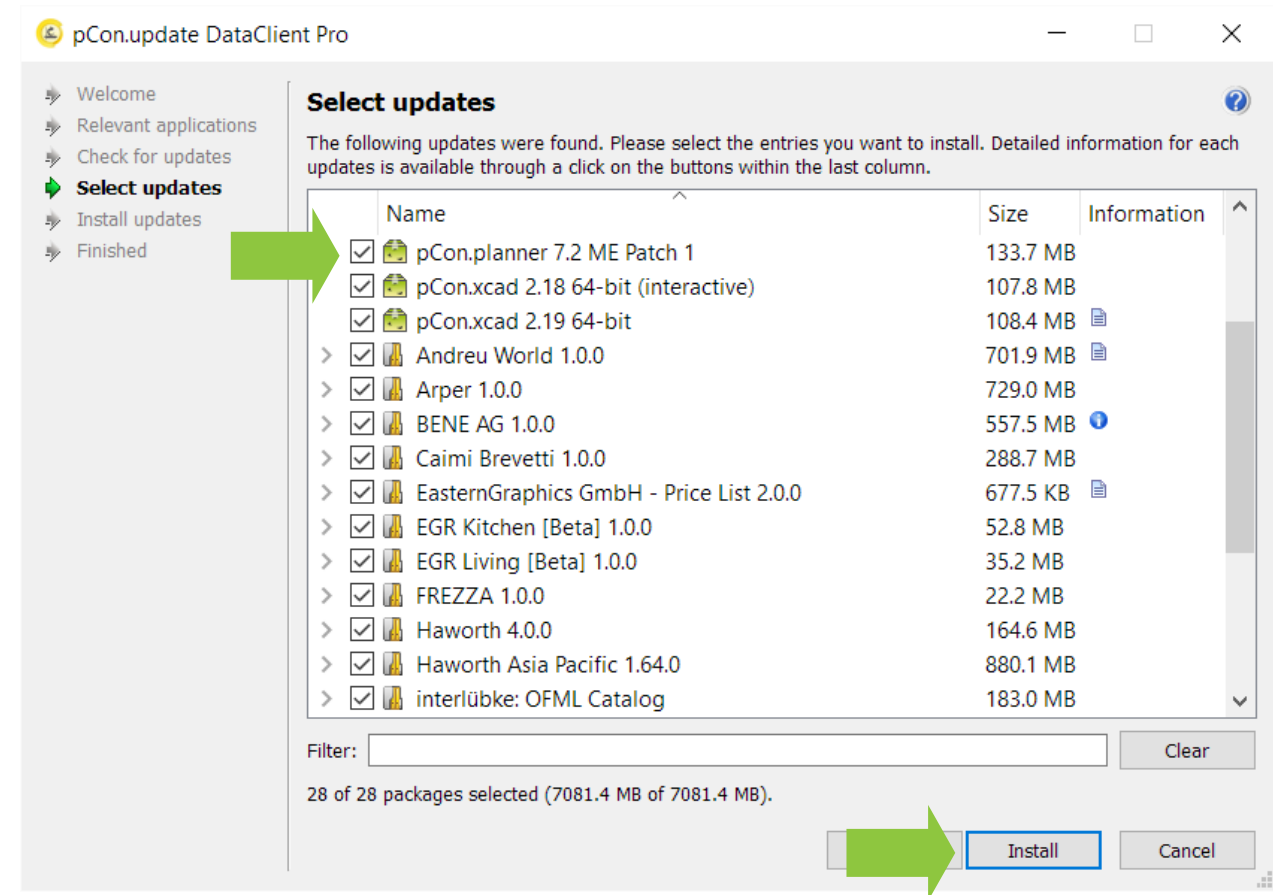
pCon.update DataClient Pro

Welcome
Relevant applications
Check for updates
Select updates
Install updates
Finished

Select updates

The following updates were found. Please select the entries you want to install. Detailed information for each updates is available through a click on the buttons within the last column.

| Name | Size | Information |
|---|---|---|
| pCon.planner 7.2 ME Patch 1 | 133.7 MB | |
| pCon.xcad 2.18 64-bit (interactive) | 107.8 MB | |
| pCon.xcad 2.19 64-bit | 108.4 MB | |
| Andreu World 1.0.0 | 701.9 MB | |
| Arper 1.0.0 | 729.0 MB | |
| BENE AG 1.0.0 | 557.5 MB | |
| Caimi Brevetti 1.0.0 | 288.7 MB | |
| EasternGraphics GmbH - Price List 2.0.0 | 677.5 KB | |
| EGR Kitchen [Beta] 1.0.0 | 52.8 MB | |
| EGR Living [Beta] 1.0.0 | 35.2 MB | |
| FREZZA 1.0.0 | 22.2 MB | |
| Haworth 4.0.0 | 164.6 MB | |
| Haworth Asia Pacific 1.64.0 | 880.1 MB | |
| interlübke: OFML Catalog | 183.0 MB | |

Filter:
Clear

28 of 28 packages selected (7081.4 MB of 7081.4 MB).

Install
Cancel